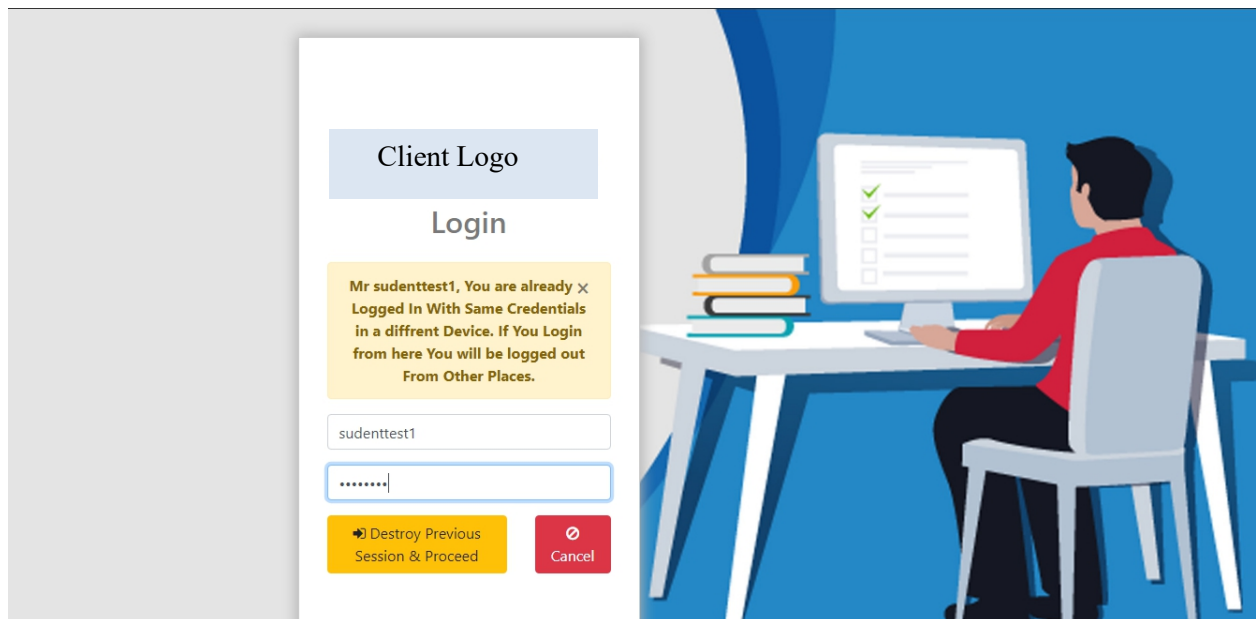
Client Logo

Login

Mr sudenttest1, You are already Logged In With Same Credentials in a diffrent Device. If You Login from here You will be logged out From Other Places. ×

sudenttest1

••••••••

Destroy Previous Session & Proceed

Cancel